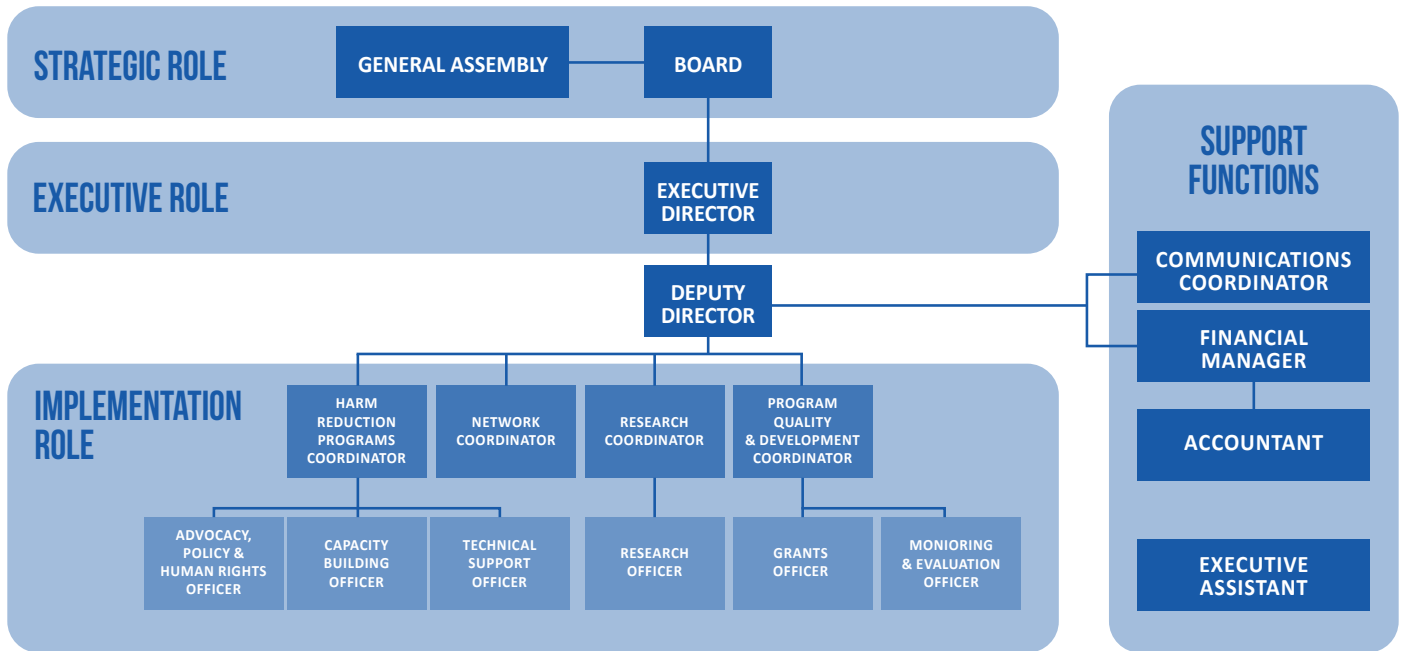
STRATEGIC ROLE

GENERAL ASSEMBLY

BOARD

EXECUTIVE ROLE

EXECUTIVE DIRECTOR

DEPUTY DIRECTOR

IMPLEMENTATION ROLE

HARM REDUCTION PROGRAMS COORDINATOR

NETWORK COORDINATOR

RESEARCH COORDINATOR

PROGRAM QUALITY & DEVELOPMENT COORDINATOR

ADVOCACY, POLICY & HUMAN RIGHTS OFFICER

CAPACITY BUILDING OFFICER

TECHNICAL SUPPORT OFFICER

RESEARCH OFFICER

GRANTS OFFICER

MONIORING & EVALUATION OFFICER

SUPPORT FUNCTIONS

COMMUNICATIONS COORDINATOR

FINANCIAL MANAGER

ACCOUNTANT

EXECUTIVE ASSISTANT